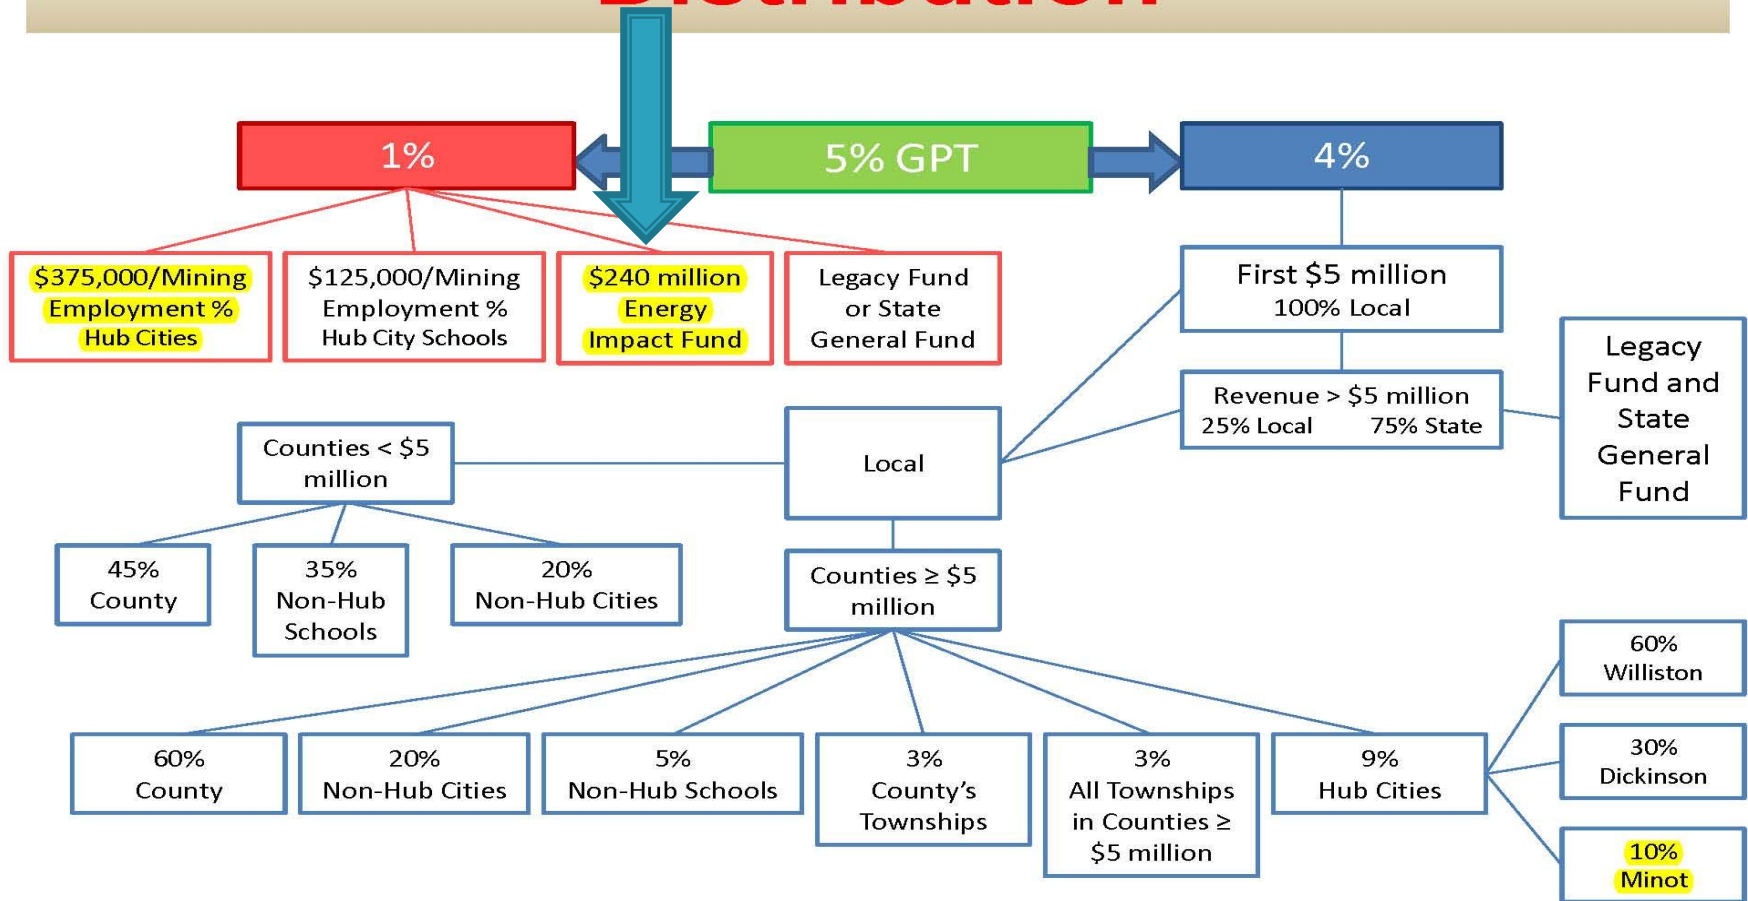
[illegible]

1%

5% GPT

4%

$375,000/Mining Employment % Hub Cities

$125,000/Mining Employment % Hub City Schools

$240 million Energy Impact Fund

Legacy Fund or State General Fund

First $5 million 100% Local

Revenue > $5 million 25% Local 75% State

Legacy Fund and State General Fund

Counties < $5 million

Local

45% County

35% Non-Hub Schools

20% Non-Hub Cities

Counties ≥ $5 million

60% Williston

30% Dickinson

10% Minot

60% County

20% Non-Hub Cities

5% Non-Hub Schools

3% County’s Townships

3% All Townships in Counties ≥ $5 million

9% Hub Cities